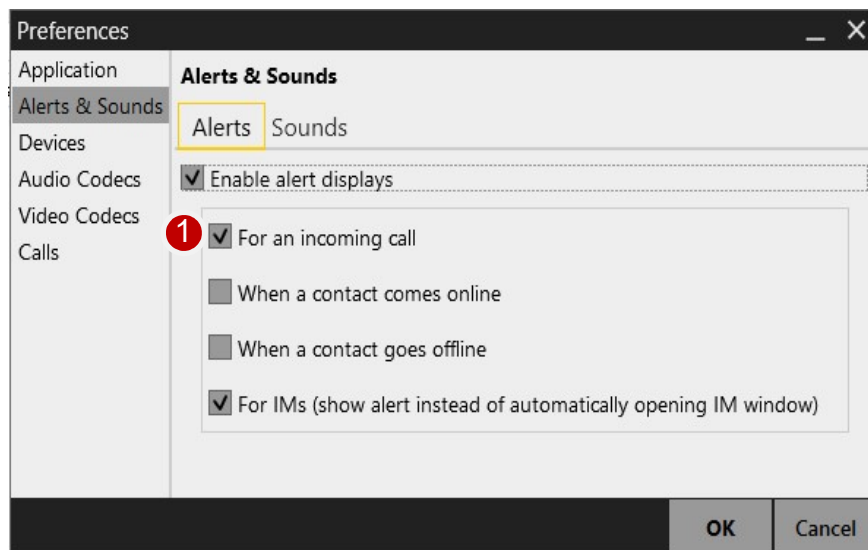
Preferences

Application
Alerts & Sounds
Devices
Audio Codecs
Video Codecs
Calls

Alerts & Sounds

Alerts Sounds

Enable alert displays

1

For an incoming call

When a contact comes online

When a contact goes offline

For IMs (show alert instead of automatically opening IM window)

OK Cancel